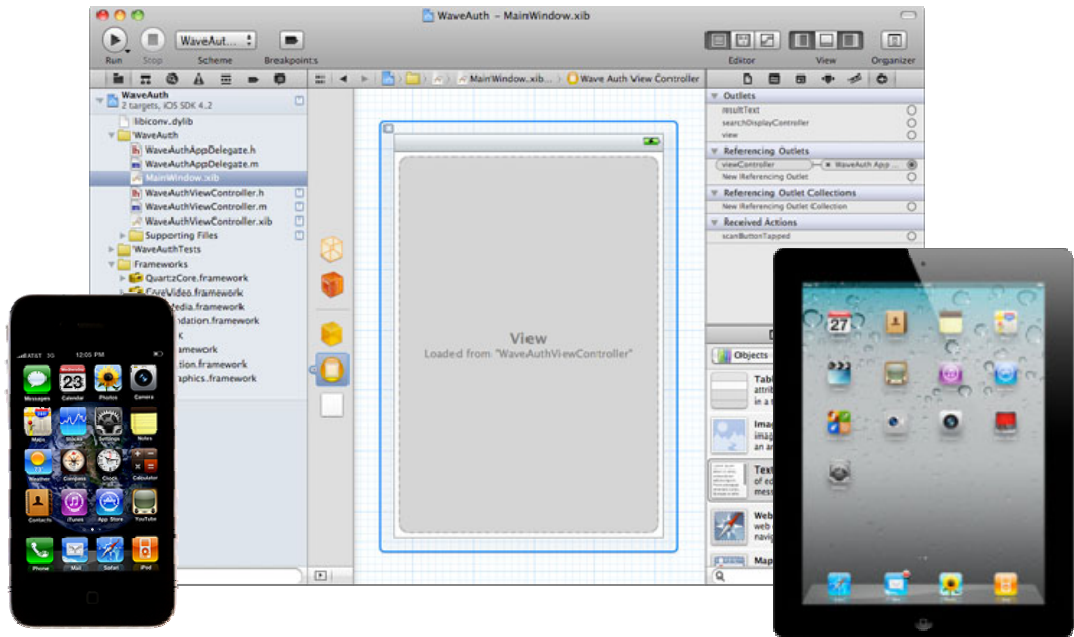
WaveAuth – MainWindow.xib

Run Stop Scheme Breakpoints

WaveAut...

Editor View Organizer

WaveAuth
2 targets, iOS SDK 4.2

libiconv.dylib
WaveAuth
WaveAuthAppDelegate.h
WaveAuthAppDelegate.m
MainWindow.xib
WaveAuthViewController.h
WaveAuthViewController.m
WaveAuthViewController.xib
Supporting Files
WaveAuthTests
Frameworks
QuartzCore.framework
CoreVideo.framework
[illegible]edia.framework
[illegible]ndation.framework
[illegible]k
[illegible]amework
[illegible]tion.framework
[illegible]aphics.framework

MainWindow.xib Wave Auth View Controller

View
Loaded from "WaveAuthViewController"

Outlets
resultText
searchDisplayController
view

Referencing Outlets
viewController
WaveAuth App ...
New Referencing Outlet

Referencing Outlet Collections
New Referencing Outlet Collection

Received Actions
scanButtonTapped

Objects

Tab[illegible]
attri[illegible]
in a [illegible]

Imag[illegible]
imag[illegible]
an a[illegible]

Text
of e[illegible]
mes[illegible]

Web
web
navig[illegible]

Map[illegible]

AT&T 12:05 PM

Messages Calendar Photos Camera
Maps Stocks Settings Notes
Weather Compass Clock Calculator
Contacts iTunes App Store YouTube
Phone Mail Safari iPod

23

27